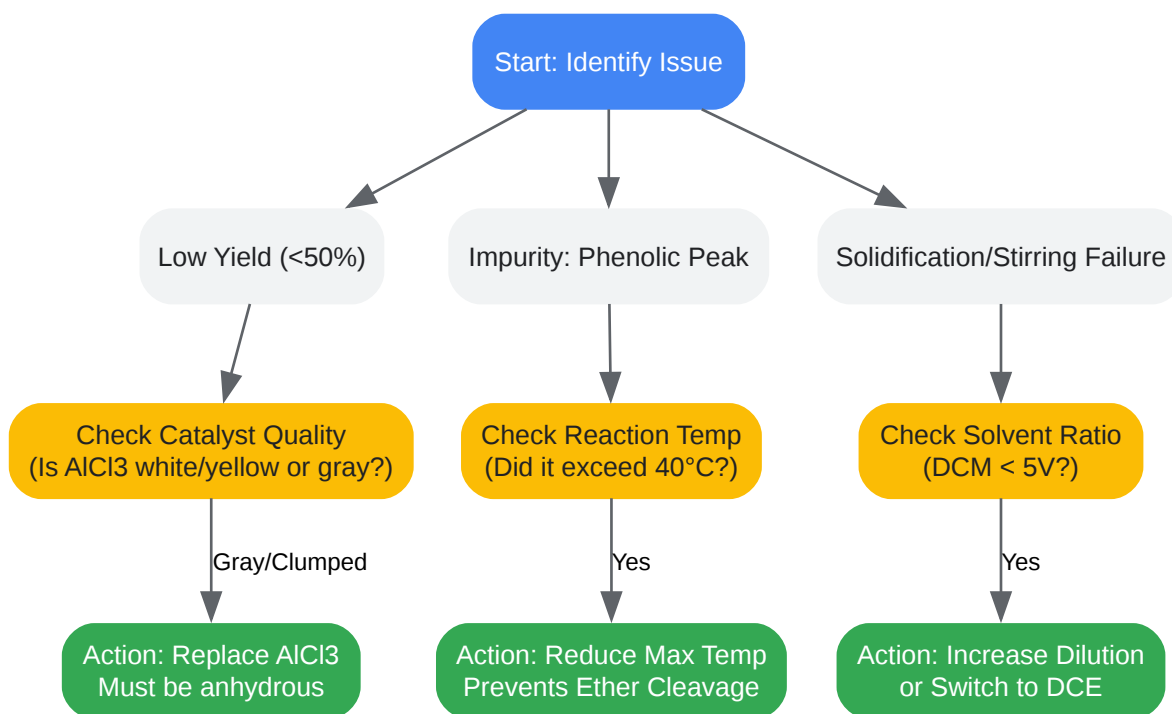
Start: Identify Issue

Low Yield (<50%)

Impurity: Phenolic Peak

Solidification/Stirring Failure

Check Catalyst Quality
(Is AlCl3 white/yellow or gray?)

Check Reaction Temp
(Did it exceed 40°C?)

Check Solvent Ratio
(DCM < 5V?)

Gray/Clumped

Yes

Yes

Action: Replace AlCl3
Must be anhydrous

Action: Reduce Max Temp
Prevents Ether Cleavage

Action: Increase Dilution
or Switch to DCE